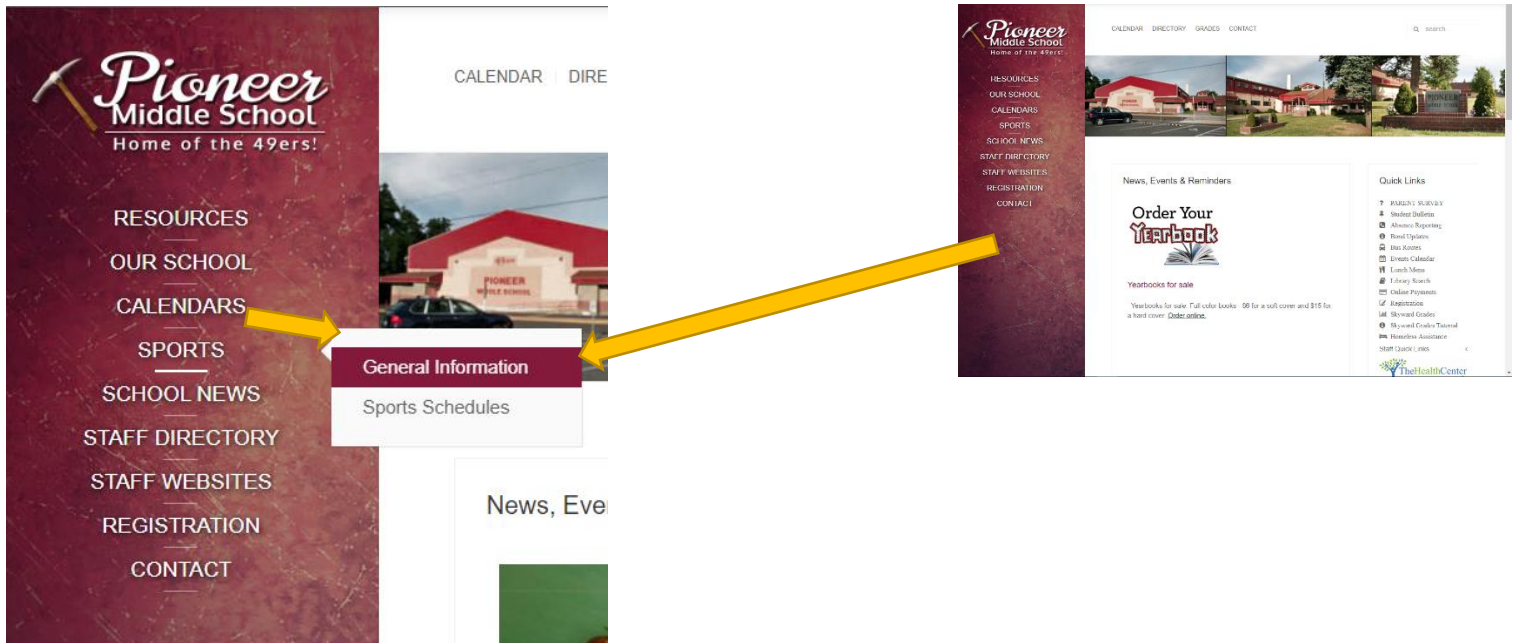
Pioneer Middle School
Home of the 49ers!

RESOURCES
OUR SCHOOL
CALENDARS
SPORTS
SCHOOL NEWS
STAFF DIRECTORY
STAFF WEBSITES
REGISTRATION
CONTACT

CALENDAR | DIRE

PIONEER MIDDLE SCHOOL

General Information
Sports Schedules

News, Even

Pioneer Middle School
Home of the 49ers!

CALENDAR DIRECTORY GRADES CONTACT
search

RESOURCES
OUR SCHOOL
CALENDARS
SPORTS
SCHOOL NEWS
STAFF DIRECTORY
STAFF WEBSITES
REGISTRATION
CONTACT

News, Events & Reminders

Order Your Yearbook

Yearbooks for sale

Yearbooks for sale. Full color books - $8 for a soft cover and $15 for a hard cover. Order online.

Quick Links
PARENT SURVEY
Student Bulletin
Absence Reporting
Bond Updates
Bus Routes
Events Calendar
Lunch Menu
Library Search
Online Payments
Registration
Skyward Grades
Skyward Grades Tutorial
Homeless Assistance
Staff Quick Links
TheHealthCenter